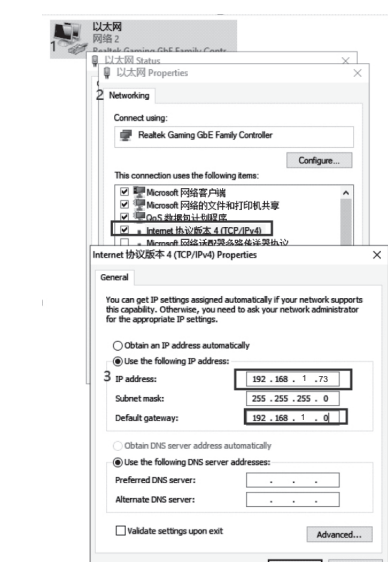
以太网
网络 2
1 Realtek Gaming GbE Family Contr
以太网 Status
以太网 Properties
2 Networking

Connect using:
Realtek Gaming GbE Family Controller
Configure...

This connection uses the following items:
Microsoft 网络客户端
Microsoft 网络的文件和打印机共享
QoS 数据包计划程序
Internet 协议版本 4 (TCP/IPv4)
Microsoft 网络适配器多路传送器协议

Internet 协议版本 4 (TCP/IPv4) Properties
General

You can get IP settings assigned automatically if your network supports this capability. Otherwise, you need to ask your network administrator for the appropriate IP settings.

Obtain an IP address automatically
Use the following IP address:
3 IP address: 192 . 168 . 1 . 73
Subnet mask: 255 . 255 . 255 . 0
Default gateway: 192 . 168 . 1 . 0

Obtain DNS server address automatically
Use the following DNS server addresses:
Preferred DNS server: . . .
Alternate DNS server: . . .

Validate settings upon exit
Advanced...